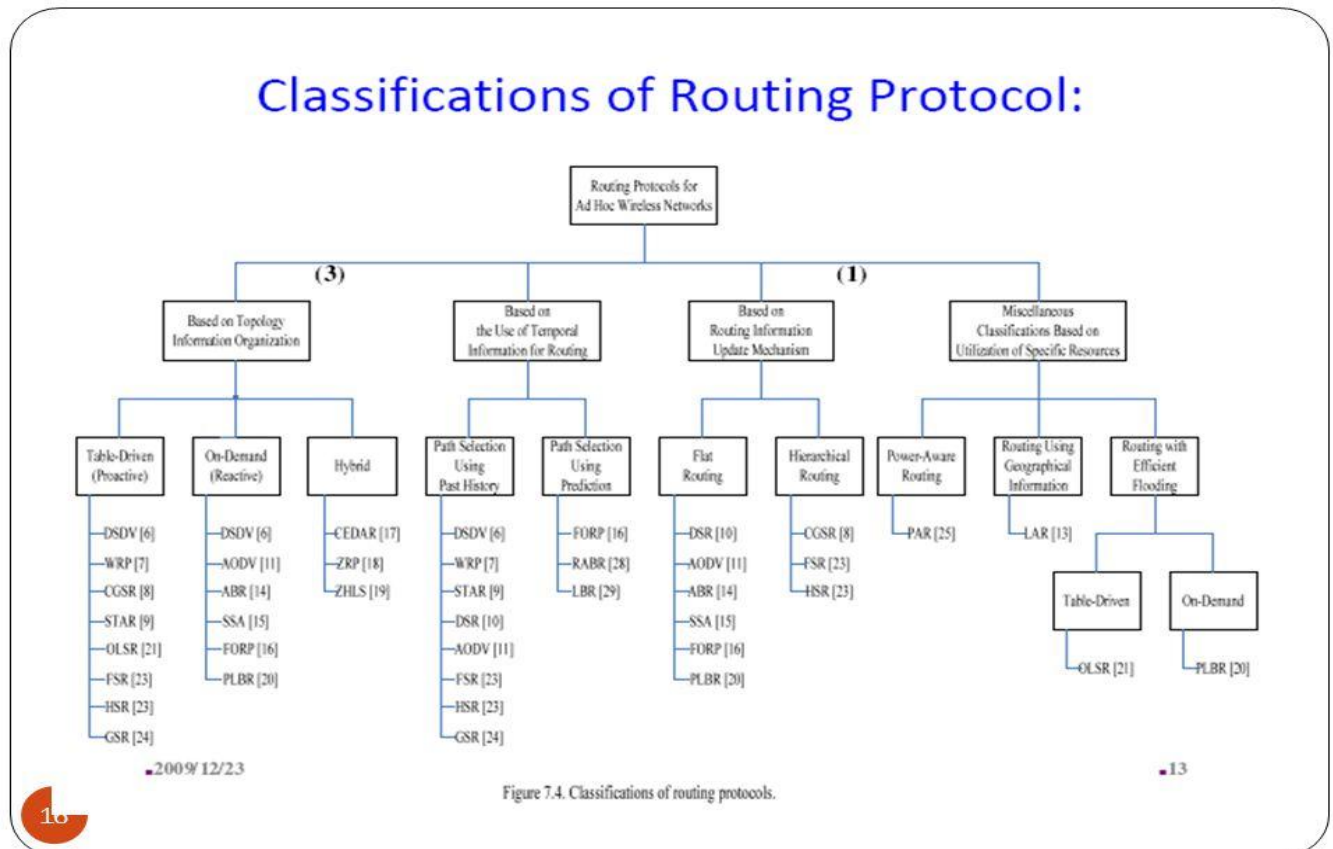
Classifications of Routing Protocol:

Routing Protocols for Ad Hoc Wireless Networks

(3)

(1)

Based on Topology Information Organization

Based on the Use of Temporal Information for Routing

Based on Routing Information Update Mechanism

Miscellaneous Classifications Based on Utilization of Specific Resources

Table-Driven (Proactive)

DSDV [6]
WRP [7]
CGSR [8]
STAR [9]
OLSR [21]
FSR [23]
HSR [23]
GSR [24]

On-Demand (Reactive)

DSDV [6]
AODV [11]
ABR [14]
SSA [15]
FORP [16]
PLBR [20]

Hybrid

CEDAR [17]
ZRP [18]
ZHLS [19]

Path Selection Using Past History

DSDV [6]
WRP [7]
STAR [9]
DSR [10]
AODV [11]
FSR [23]
HSR [23]
GSR [24]

Path Selection Using Prediction

FORP [16]
RABR [28]
LBR [29]

Flat Routing

DSR [10]
AODV [11]
ABR [14]
SSA [15]
FORP [16]
PLBR [20]

Hierarchical Routing

CGSR [8]
FSR [23]
HSR [23]

Power-Aware Routing

PAR [25]

Routing Using Geographical Information

LAR [13]

Routing with Efficient Flooding

Table-Driven

OLSR [21]

On-Demand

PLBR [20]

2009/12/23

13

Figure 7.4. Classifications of routing protocols.

16